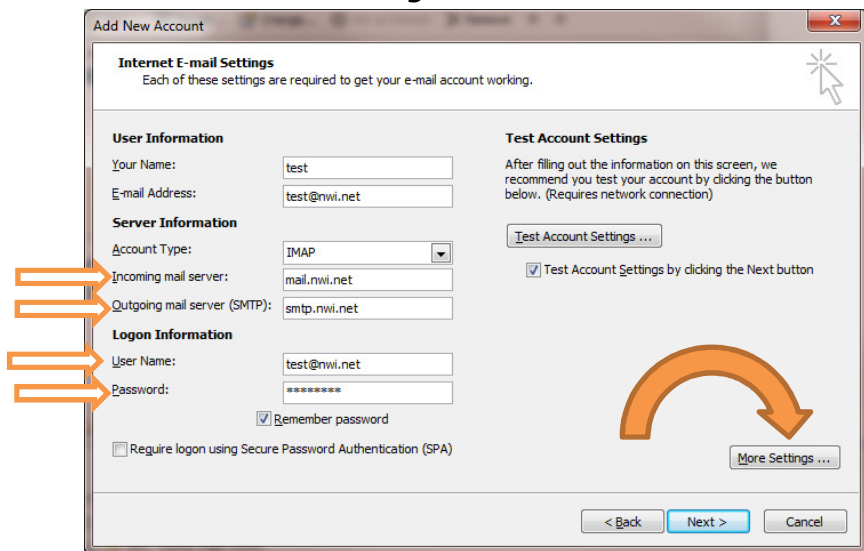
Add New Account

Internet E-mail Settings
Each of these settings are required to get your e-mail account working.

User Information
Your Name: test
E-mail Address: test@nwi.net
Server Information
Account Type: IMAP
Incoming mail server: mail.nwi.net
Outgoing mail server (SMTP): smtp.nwi.net
Logon Information
User Name: test@nwi.net
Password: ********
Remember password
Require logon using Secure Password Authentication (SPA)

Test Account Settings
After filling out the information on this screen, we recommend you test your account by clicking the button below. (Requires network connection)
Test Account Settings ...
Test Account Settings by clicking the Next button

More Settings ...

< Back
Next >
Cancel